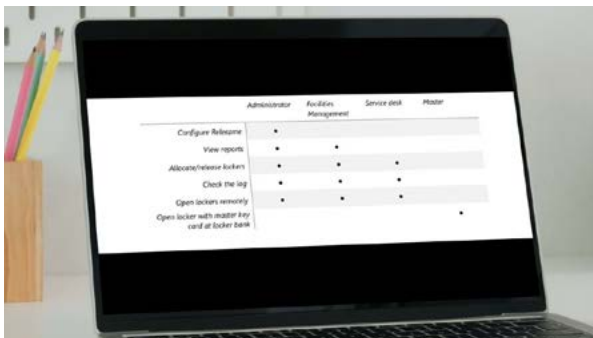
| | Administrator | Facilities Management | Service desk | Master |
|---|---|---|---|---|
| Configure Releasme | • | | | |
| View reports | • | • | | |
| Allocate/release lockers | • | • | • | |
| Check the log | • | • | • | |
| Open lockers remotely | • | • | • | |
| Open locker with master key card at locker bank | | | | • |